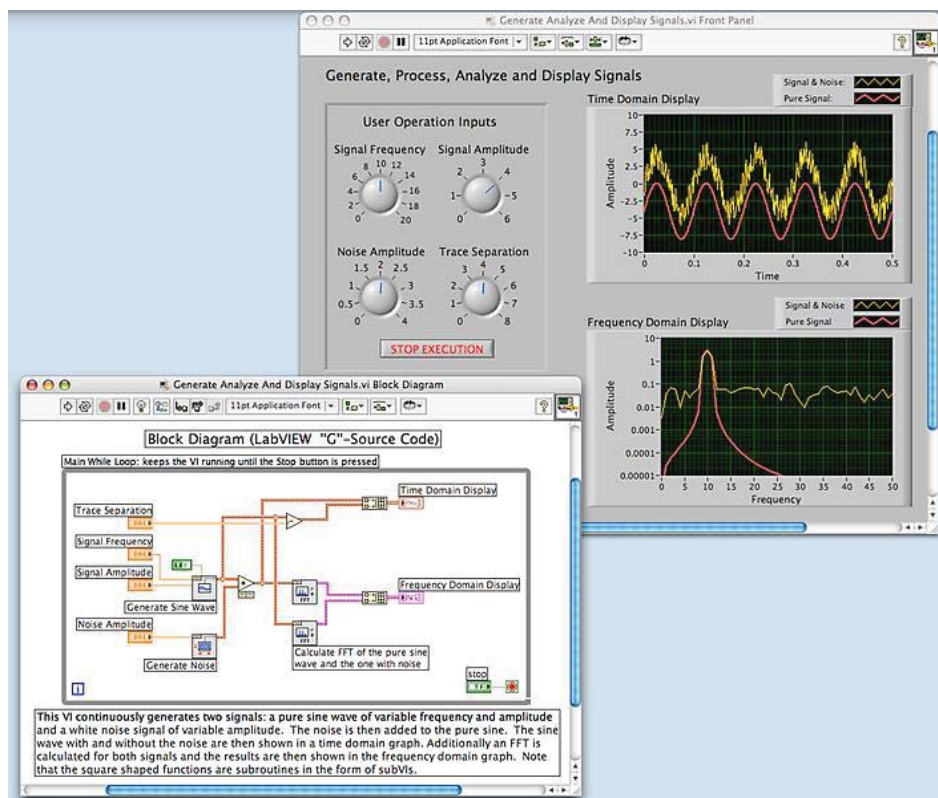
Generate Analyze And Display Signals.vi Front Panel

11pt Application Font

Generate, Process, Analyze and Display Signals

Signal & Noise:
Pure Signal:

User Operation Inputs

Signal Frequency
0 2 4 6 8 10 12 14 16 18 20

Signal Amplitude
0 1 2 3 4 5 6

Noise Amplitude
0 0.5 1 1.5 2 2.5 3 3.5 4

Trace Separation
0 1 2 3 4 5 6 7 8

STOP EXECUTION

Time Domain Display
Amplitude
10 7.5 5 2.5 0 -2.5 -5 -7.5 -10
0 0.1 0.2 0.3 0.4 0.5
Time

Signal & Noise
Pure Signal

Frequency Domain Display
Amplitude
10 1 0.1 0.01 0.001 0.0001 0.00001
0 5 10 15 20 25 30 35 40 45 50
Frequency

Generate Analyze And Display Signals.vi Block Diagram

11pt Application Font

Block Diagram (LabVIEW "G"-Source Code)

Main While Loop: keeps the VI running until the Stop button is pressed

Trace Separation
Signal Frequency
Signal Amplitude
Generate Sine Wave
Noise Amplitude
Generate Noise
Time Domain Display
Frequency Domain Display
Calculate FFT of the pure sine wave and the one with noise
stop

This VI continuously generates two signals: a pure sine wave of variable frequency and amplitude and a white noise signal of variable amplitude. The noise is then added to the pure sine. The sine wave with and without the noise are then shown in a time domain graph. Additionally an FFT is calculated for both signals and the results are then shown in the frequency domain graph. Note that the square shaped functions are subroutines in the form of subVIs.